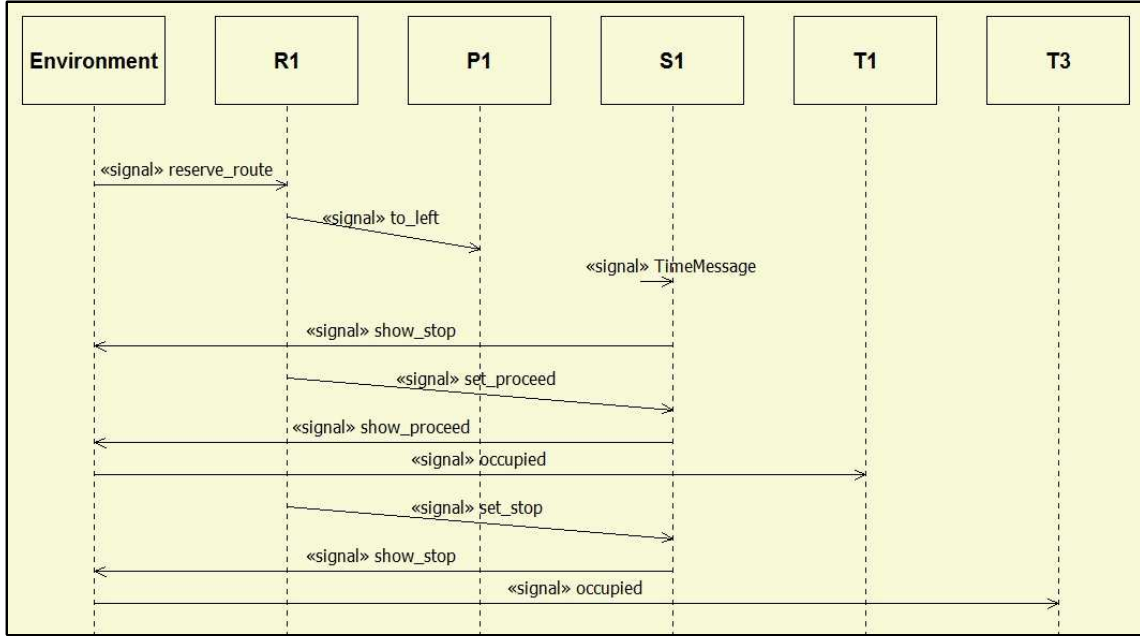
Environment

R1

P1

S1

T1

T3

«signal» reserve_route

«signal» to_left

«signal» TimeMessage

«signal» show_stop

«signal» set_proceed

«signal» show_proceed

«signal» occupied

«signal» set_stop

«signal» show_stop

«signal» occupied